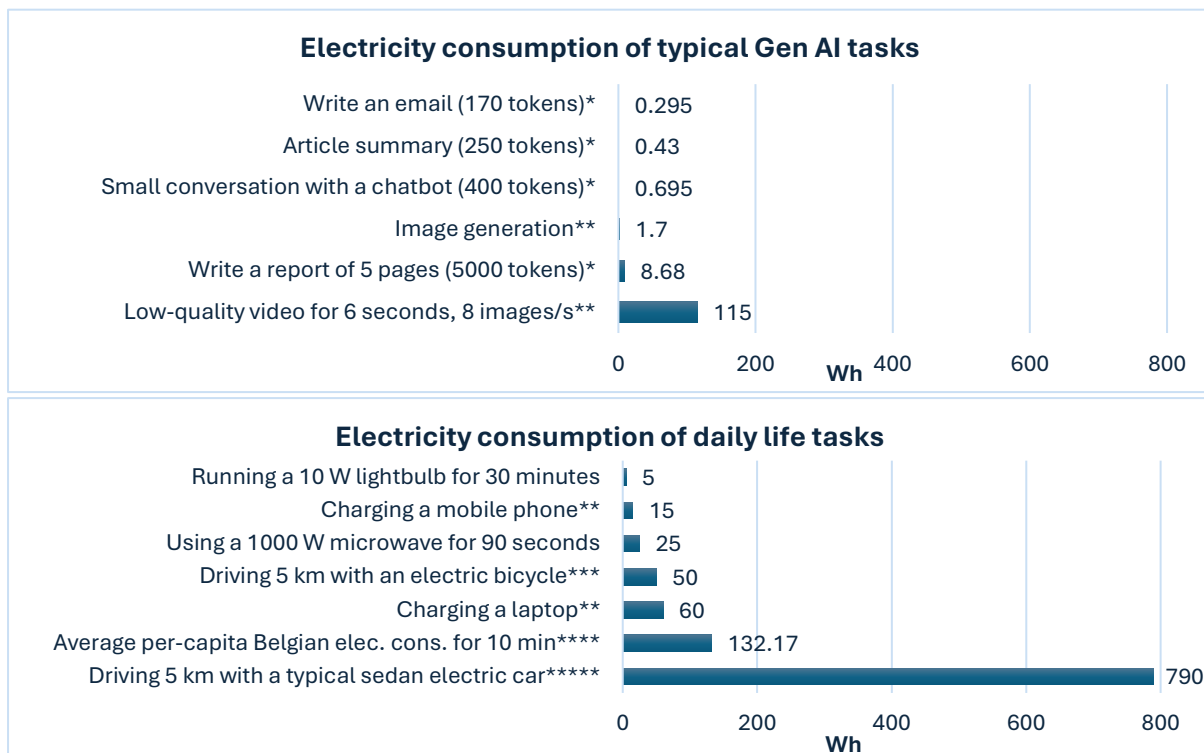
Electricity consumption of typical Gen AI tasks

| Task | Wh |
|---|---|
| Write an email (170 tokens)* | 0.295 |
| Article summary (250 tokens)* | 0.43 |
| Small conversation with a chatbot (400 tokens)* | 0.695 |
| Image generation** | 1.7 |
| Write a report of 5 pages (5000 tokens)* | 8.68 |
| Low-quality video for 6 seconds, 8 images/s** | 115 |

0 200 400 600 800
Wh

Electricity consumption of daily life tasks

| Task | Wh |
|---|---|
| Running a 10 W lightbulb for 30 minutes | 5 |
| Charging a mobile phone** | 15 |
| Using a 1000 W microwave for 90 seconds | 25 |
| Driving 5 km with an electric bicycle*** | 50 |
| Charging a laptop** | 60 |
| Average per-capita Belgian elec. cons. for 10 min**** | 132.17 |
| Driving 5 km with a typical sedan electric car***** | 790 |

0 200 400 600 800
Wh